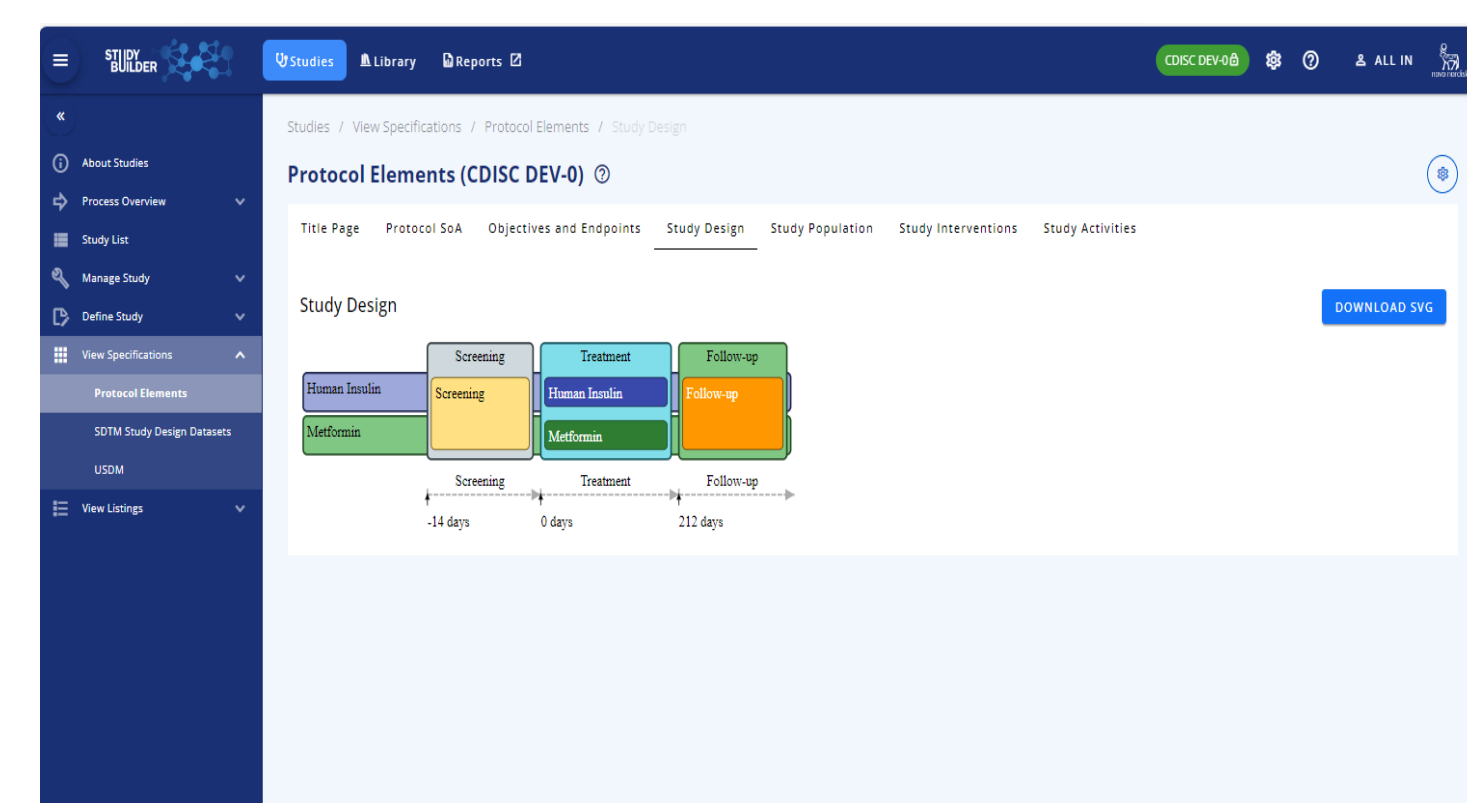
STUDY BUILDER

Studies Library Reports

CDISC DEV-0

ALL IN

novo nordisk

«

About Studies
Process Overview
Study List
Manage Study
Define Study
View Specifications
Protocol Elements
SDTM Study Design Datasets
USDM
View Listings

Studies / View Specifications / Protocol Elements / Study Design

Protocol Elements (CDISC DEV-0)

Title Page Protocol SoA Objectives and Endpoints Study Design Study Population Study Interventions Study Activities

Study Design

DOWNLOAD SVG

Screening
Treatment
Follow-up
Human Insulin
Screening
Human Insulin
Follow-up
Metformin
Metformin

Screening
Treatment
Follow-up
-14 days
0 days
212 days